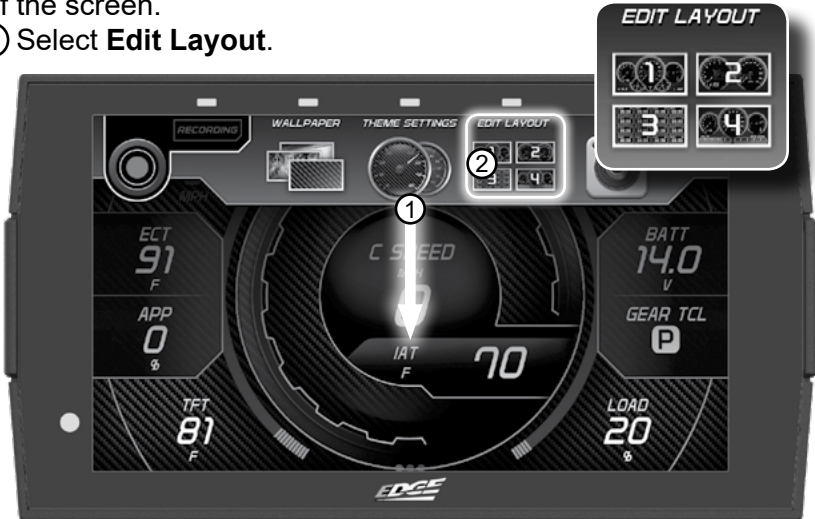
f the screen.
) Select **Edit Layout**.

EDIT LAYOUT
1 2
3 4

RECORDING
WALLPAPER
THEME SETTINGS
EDIT LAYOUT
1 2
3 4
2
1
MPH
ECT
91
F
APP
0
%
C SPEED
MPH
BATT
14.0
V
GEAR TCL
P
IAT
F
70
TFT
81
F
LOAD
20
%
EDGE